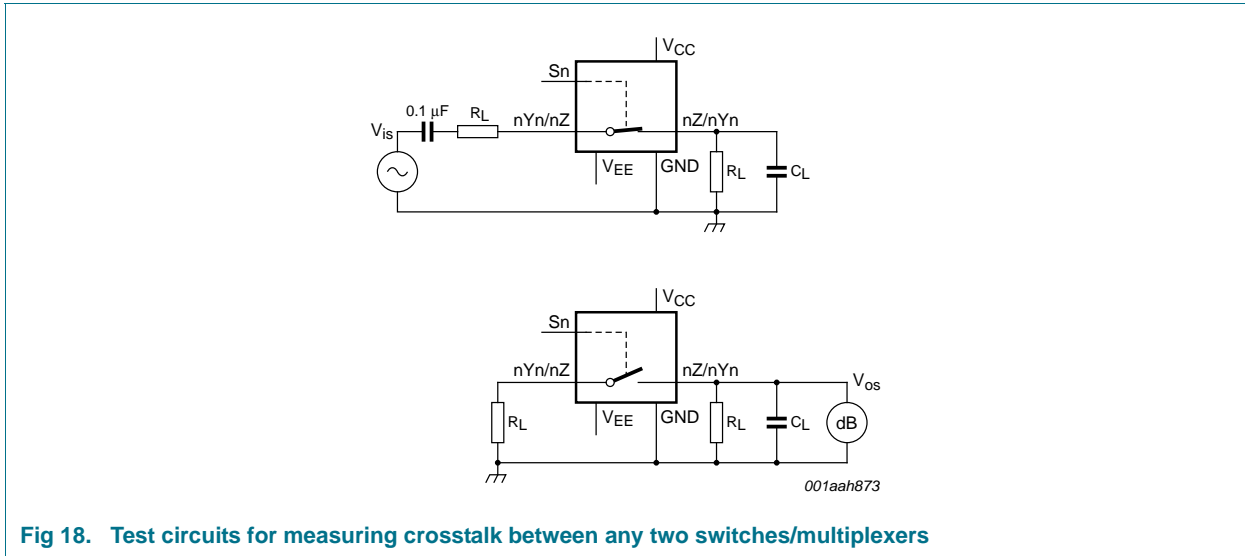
$V_{CC}$
Sn
0.1 μF
$R_L$
$V_{is}$
nYn/nZ
nZ/nYn
$V_{EE}$
GND
$R_L$
$C_L$

$V_{CC}$
Sn
nYn/nZ
nZ/nYn
$V_{os}$
$R_L$
$V_{EE}$
GND
$R_L$
$C_L$
dB
001aah873

Fig 18. Test circuits for measuring crosstalk between any two switches/multiplexers